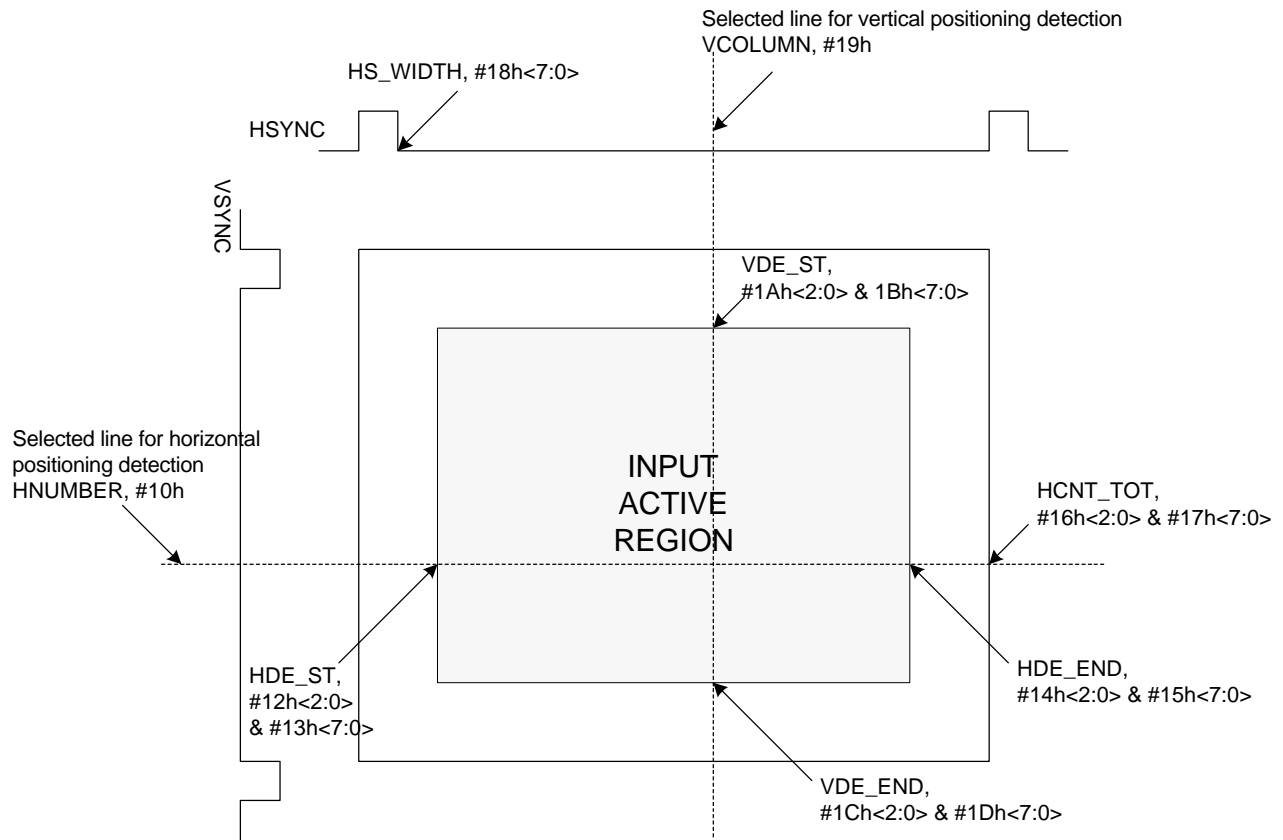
Selected line for vertical positioning detection
VCOLUMN, #19h

HS_WIDTH, #18h<7:0>

HSYNC

VSYNC

VDE_ST,
#1Ah<2:0> & 1Bh<7:0>

Selected line for horizontal positioning detection
HNUMBER, #10h

INPUT
ACTIVE
REGION

HCNT_TOT,
#16h<2:0> & #17h<7:0>

HDE_ST,
#12h<2:0>
& #13h<7:0>

HDE_END,
#14h<2:0> & #15h<7:0>

VDE_END,
#1Ch<2:0> & #1Dh<7:0>